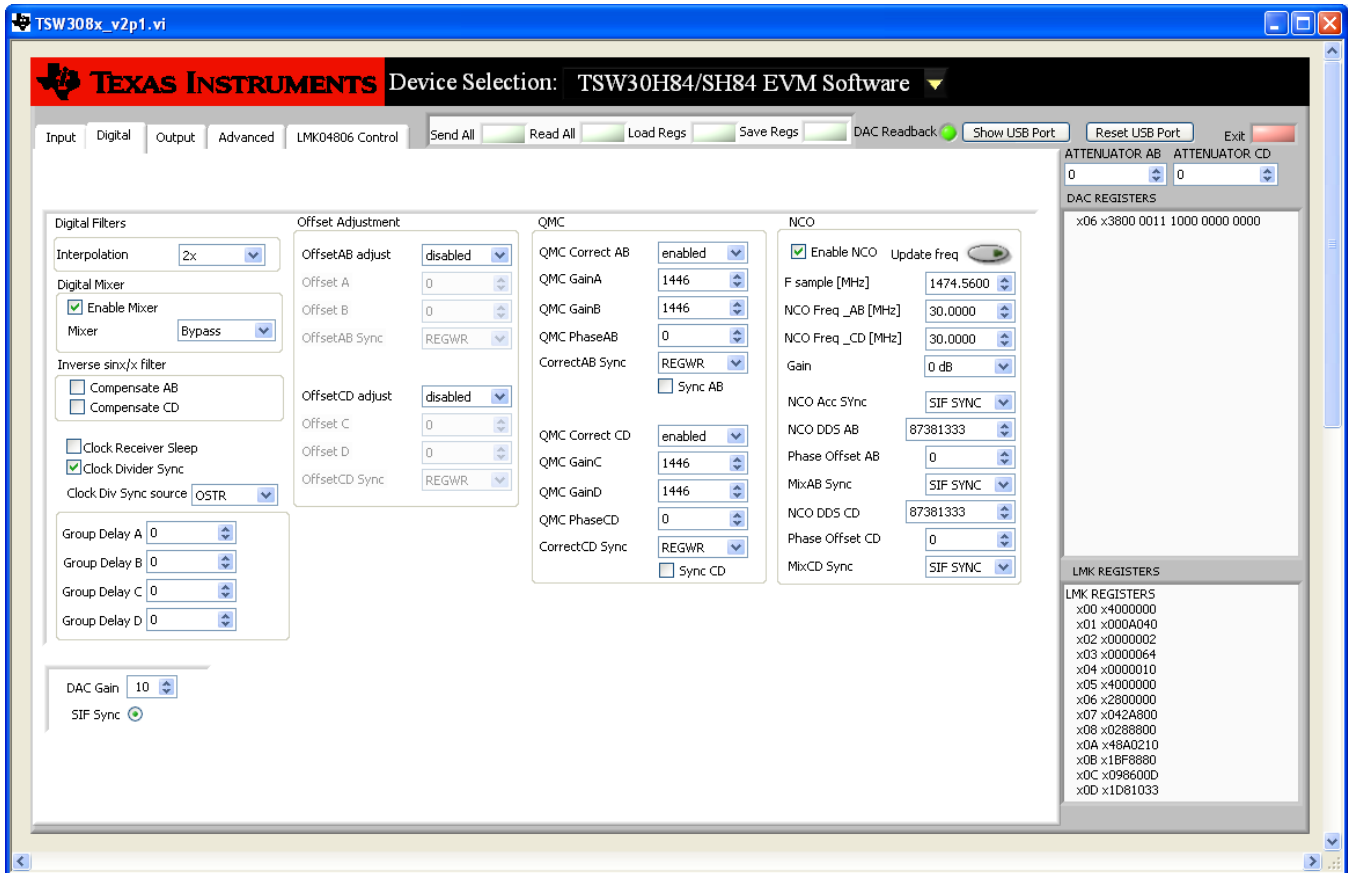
TSW308x_v2p1.vi

TEXAS INSTRUMENTS Device Selection: TSW30H84/SH84 EVM Software

Input Digital Output Advanced LMK04806 Control

Send All Read All Load Regs Save Regs DAC Readback Show USB Port Reset USB Port Exit

ATTENUATOR AB ATTENUATOR CD
0 0

DAC REGISTERS
x06 x3800 0011 1000 0000 0000

Digital Filters
Interpolation 2x
Digital Mixer
Enable Mixer
Mixer Bypass
Inverse sinx/x filter
Compensate AB
Compensate CD
Clock Receiver Sleep
Clock Divider Sync
Clock Div Sync source OSTR
Group Delay A 0
Group Delay B 0
Group Delay C 0
Group Delay D 0

DAC Gain 10
SIF Sync

Offset Adjustment
OffsetAB adjust disabled
Offset A 0
Offset B 0
OffsetAB Sync REGWR
OffsetCD adjust disabled
Offset C 0
Offset D 0
OffsetCD Sync REGWR

QMC
QMC Correct AB enabled
QMC GainA 1446
QMC GainB 1446
QMC PhaseAB 0
CorrectAB Sync REGWR
Sync AB
QMC Correct CD enabled
QMC GainC 1446
QMC GainD 1446
QMC PhaseCD 0
CorrectCD Sync REGWR
Sync CD

NCO
Enable NCO Update freq
F sample [MHz] 1474.5600
NCO Freq _AB [MHz] 30.0000
NCO Freq _CD [MHz] 30.0000
Gain 0 dB
NCO Acc SYnc SIF SYNC
NCO DDS AB 87381333
Phase Offset AB 0
MixAB Sync SIF SYNC
NCO DDS CD 87381333
Phase Offset CD 0
MixCD Sync SIF SYNC

LMK REGISTERS
LMK REGISTERS
x00 x4000000
x01 x000A040
x02 x0000002
x03 x0000064
x04 x0000010
x05 x4000000
x06 x2800000
x07 x042A800
x08 x0288800
x0A x48A0210
x0B x1BF8880
x0C x098600D
x0D x1D81033